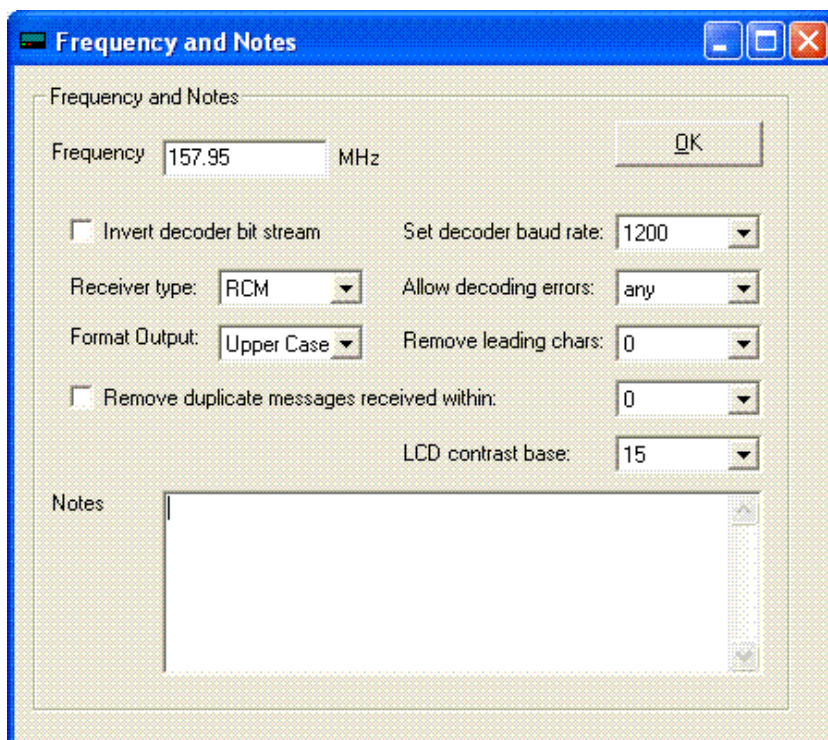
Frequency and Notes

Frequency and Notes

Frequency 157.95 MHz

OK

Invert decoder bit stream

Set decoder baud rate: 1200

Receiver type: RCM

Allow decoding errors: any

Format Output: Upper Case

Remove leading chars: 0

Remove duplicate messages received within: 0

LCD contrast base: 15

Notes